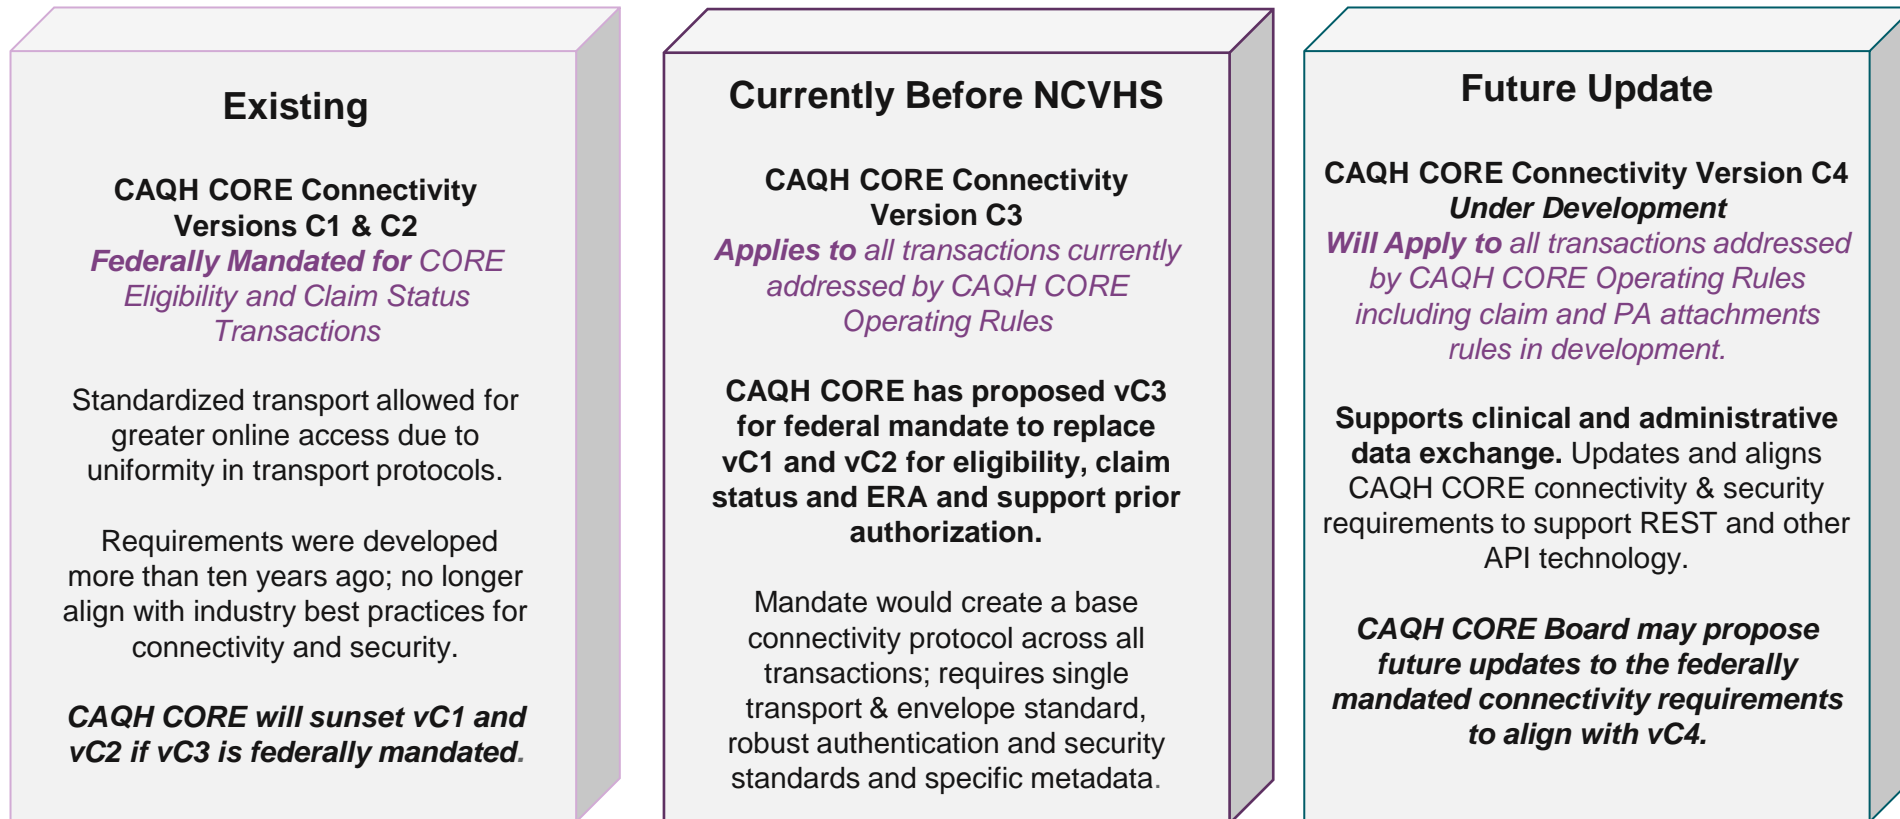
Existing

CAQH CORE Connectivity Versions C1 & C2
Federally Mandated for CORE Eligibility and Claim Status Transactions

Standardized transport allowed for greater online access due to uniformity in transport protocols.

Requirements were developed more than ten years ago; no longer align with industry best practices for connectivity and security.

CAQH CORE will sunset vC1 and vC2 if vC3 is federally mandated.

Currently Before NCVHS

CAQH CORE Connectivity Version C3
Applies to all transactions currently addressed by CAQH CORE Operating Rules

CAQH CORE has proposed vC3 for federal mandate to replace vC1 and vC2 for eligibility, claim status and ERA and support prior authorization.

Mandate would create a base connectivity protocol across all transactions; requires single transport & envelope standard, robust authentication and security standards and specific metadata.

Future Update

CAQH CORE Connectivity Version C4
Under Development
Will Apply to all transactions addressed by CAQH CORE Operating Rules including claim and PA attachments rules in development.

Supports clinical and administrative data exchange. Updates and aligns CAQH CORE connectivity & security requirements to support REST and other API technology.

CAQH CORE Board may propose future updates to the federally mandated connectivity requirements to align with vC4.